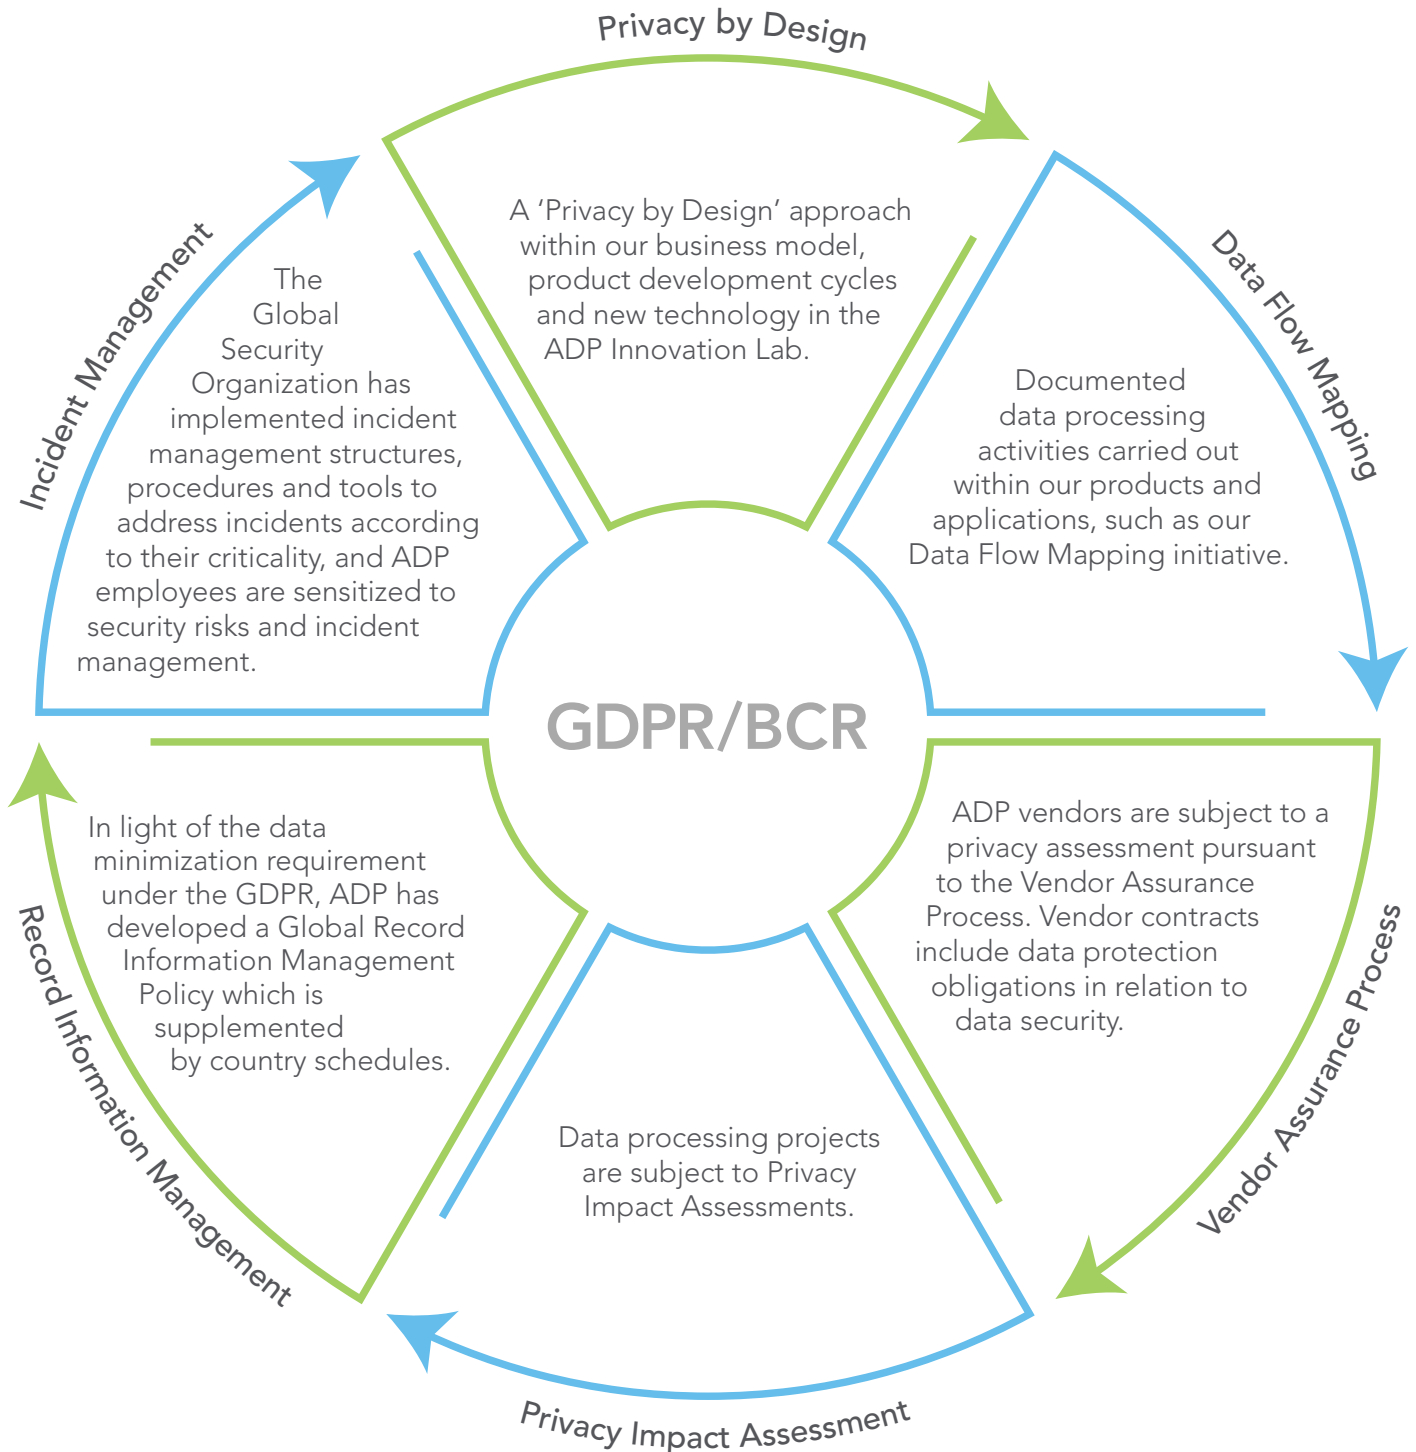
Privacy by Design

A 'Privacy by Design' approach within our business model, product development cycles and new technology in the ADP Innovation Lab.

Data Flow Mapping

Documented data processing activities carried out within our products and applications, such as our Data Flow Mapping initiative.

Vendor Assurance Process

ADP vendors are subject to a privacy assessment pursuant to the Vendor Assurance Process. Vendor contracts include data protection obligations in relation to data security.

Privacy Impact Assessment

Data processing projects are subject to Privacy Impact Assessments.

Record Information Management

In light of the data minimization requirement under the GDPR, ADP has developed a Global Record Information Management Policy which is supplemented by country schedules.

Incident Management

The Global Security Organization has implemented incident management structures, procedures and tools to address incidents according to their criticality, and ADP employees are sensitized to security risks and incident management.

GDPR/BCR